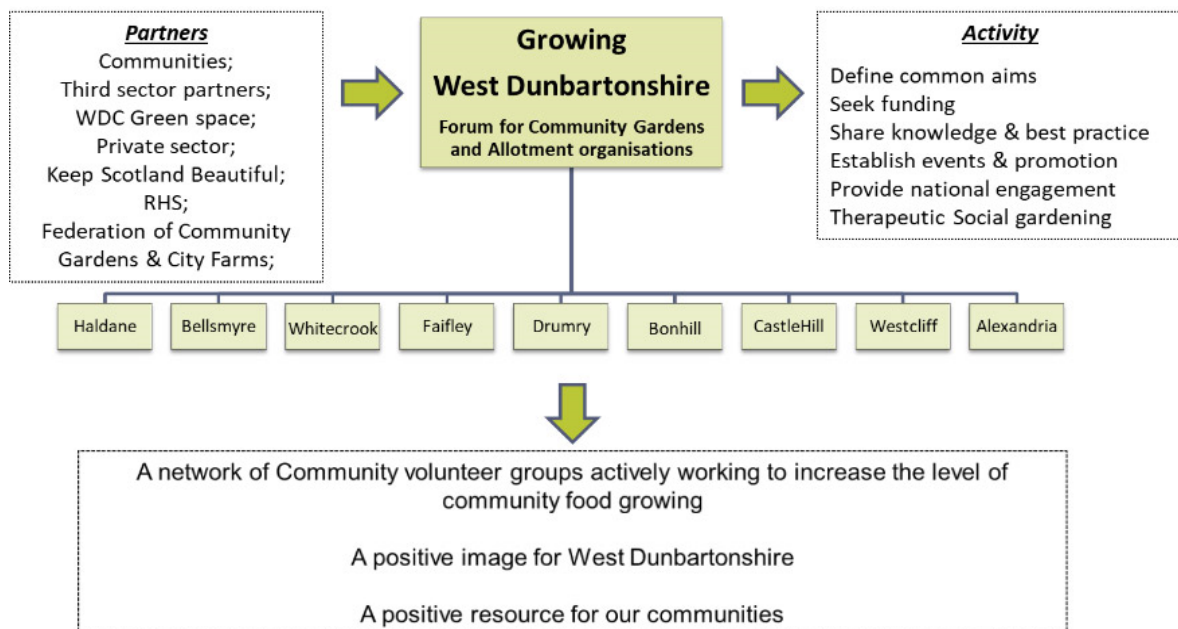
Partners
Communities;
Third sector partners;
WDC Green space;
Private sector;
Keep Scotland Beautiful;
RHS;
Federation of Community Gardens & City Farms;

Growing
West Dunbartonshire
Forum for Community Gardens and Allotment organisations

Activity
Define common aims
Seek funding
Share knowledge & best practice
Establish events & promotion
Provide national engagement
Therapeutic Social gardening

Haldane
Bellsmyre
Whitecrook
Faifley
Drumry
Bonhill
CastleHill
Westcliff
Alexandria

A network of Community volunteer groups actively working to increase the level of community food growing

A positive image for West Dunbartonshire

A positive resource for our communities